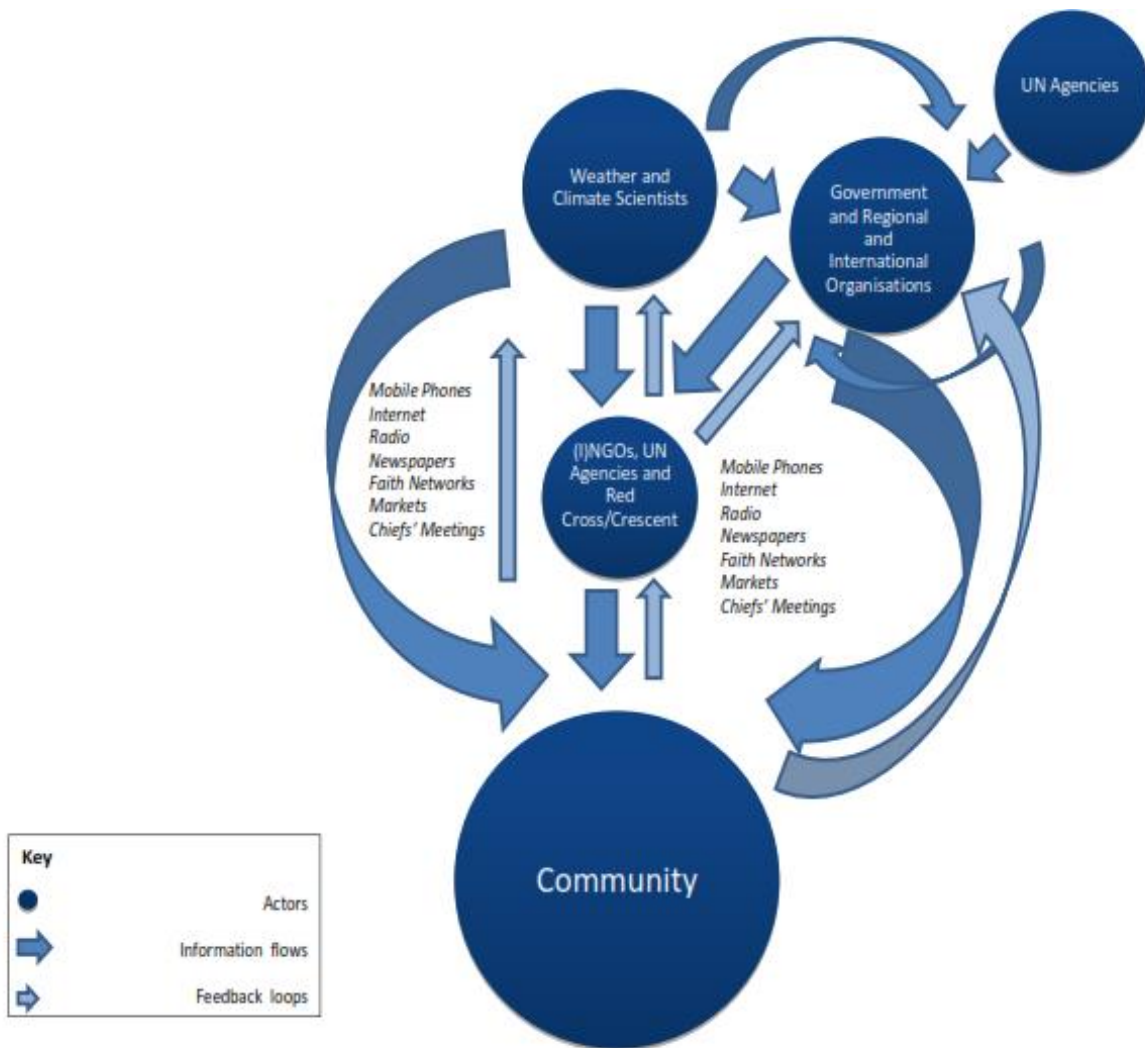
UN Agencies

Weather and Climate Scientists

Government and Regional and International Organisations

Mobile Phones
Internet
Radio
Newspapers
Faith Networks
Markets
Chiefs' Meetings

(I)NGOs, UN Agencies and Red Cross/Crescent

Mobile Phones
Internet
Radio
Newspapers
Faith Networks
Markets
Chiefs' Meetings

Community

Key
Actors
Information flows
Feedback loops